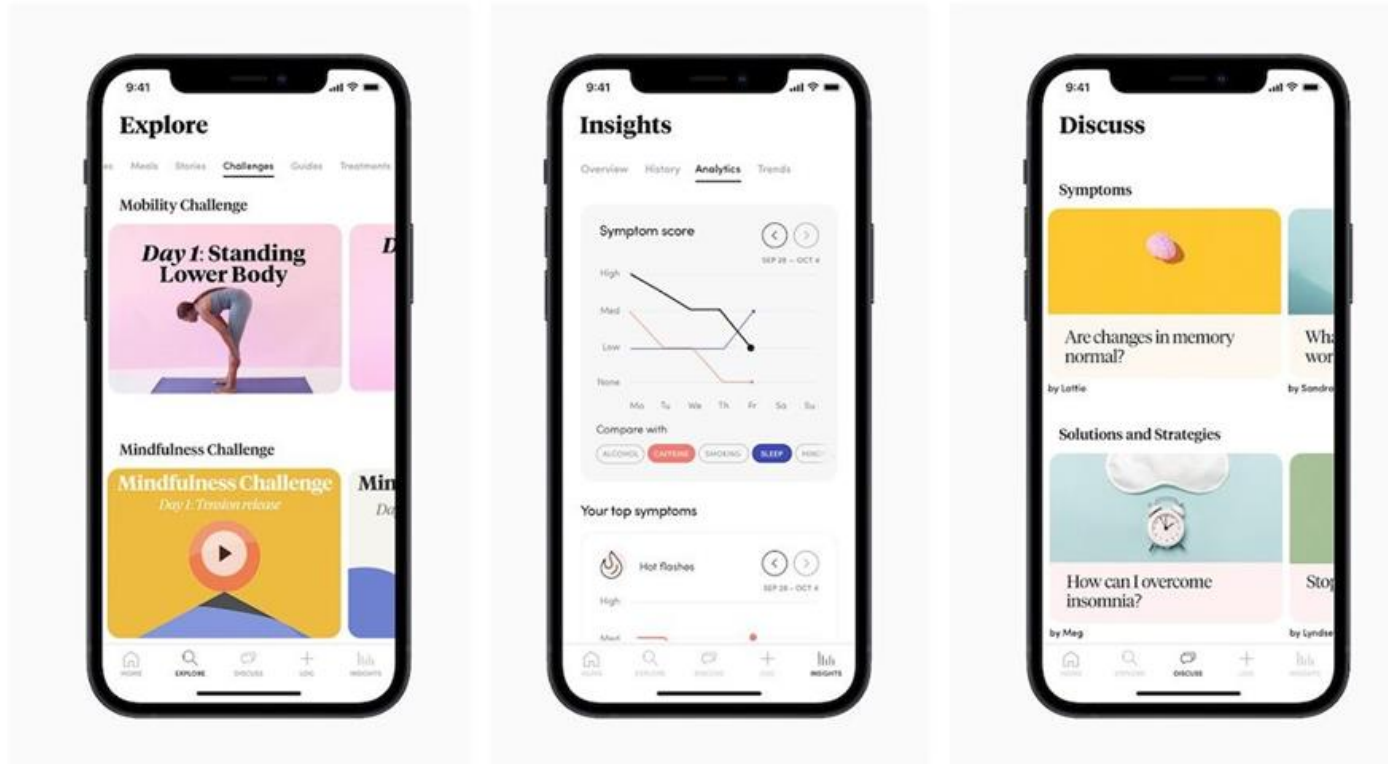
9:41

Explore

es Meals Stories Challenges Guides Treatments

Mobility Challenge

Day 1: Standing Lower Body

D

Mindfulness Challenge

Mindfulness Challenge

Day 1: Tension release

Min

Da

HOME EXPLORE DISCUSS LOG INSIGHTS

9:41

Insights

Overview History Analytics Trends

Symptom score

SEP 28 – OCT 4

High

Med

Low

None

Mo Tu We Th Fr Sa Su

Compare with

ALCOHOL CAFFEINE SMOKING SLEEP MIND

Your top symptoms

Hot flashes

SEP 28 – OCT 4

High

Med

HOME EXPLORE DISCUSS LOG INSIGHTS

9:41

Discuss

Symptoms

Are changes in memory normal?

by Lottie

Wha wor

by Sandra

Solutions and Strategies

How can I overcome insomnia?

by Meg

Stop

by Lyndse

HOME EXPLORE DISCUSS LOG INSIGHTS